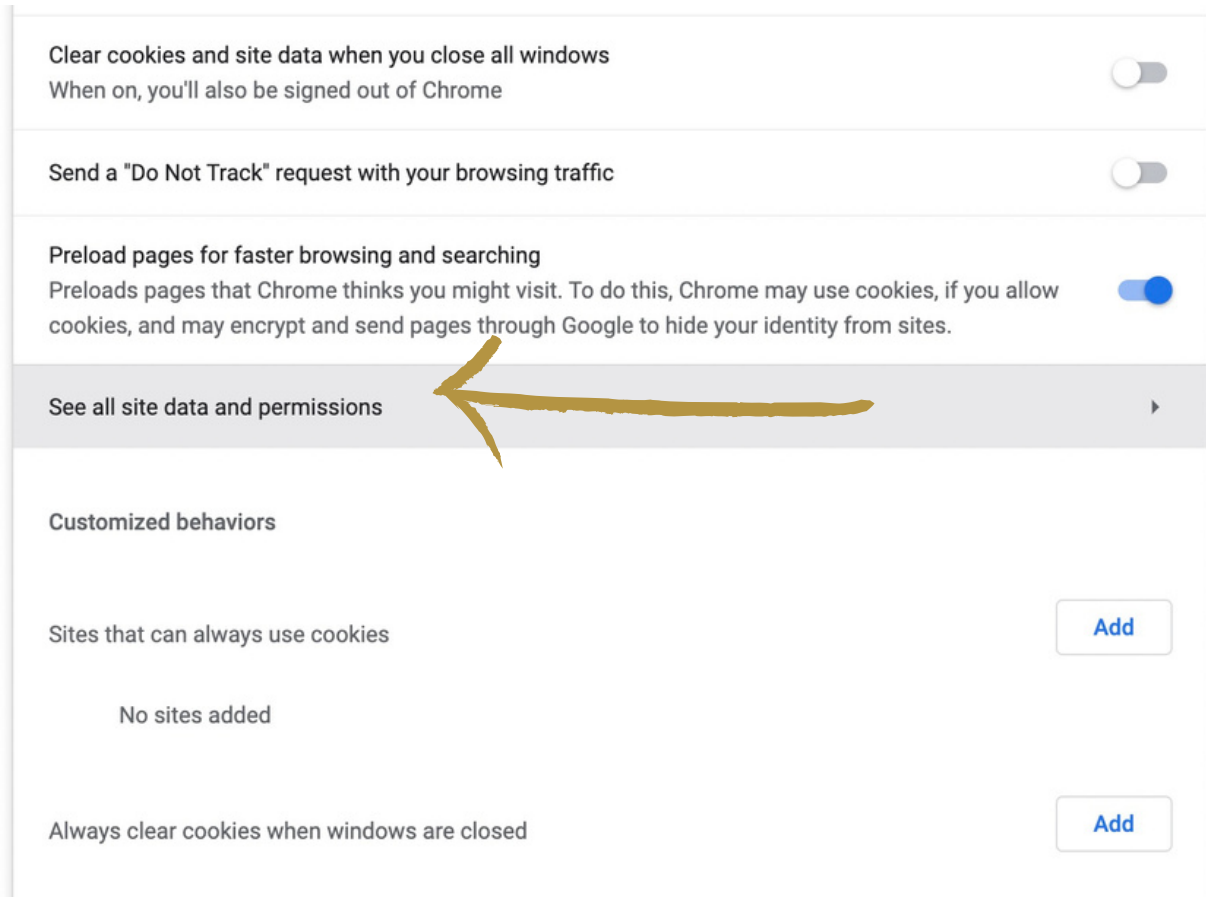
Clear cookies and site data when you close all windows
When on, you'll also be signed out of Chrome

Send a "Do Not Track" request with your browsing traffic

Preload pages for faster browsing and searching
Preloads pages that Chrome thinks you might visit. To do this, Chrome may use cookies, if you allow cookies, and may encrypt and send pages through Google to hide your identity from sites.

See all site data and permissions

Customized behaviors

Sites that can always use cookies

Add

No sites added

Always clear cookies when windows are closed

Add